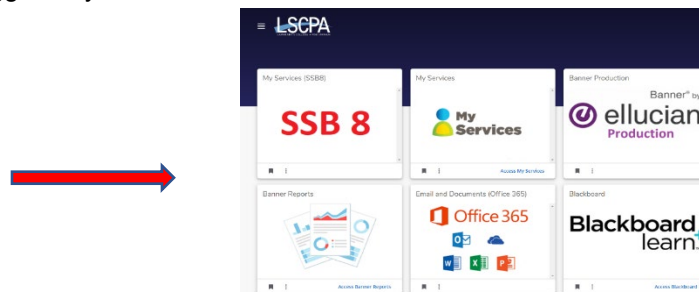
LSCPA

My Services (SSB8)

SSB 8

My Services

My Services

Access My Services

Banner Production

Banner by

ellucian

Production

Banner Reports

Access Banner Reports

Email and Documents (Office 365)

Office 365

Blackboard

Blackboard learn

Access Blackboard